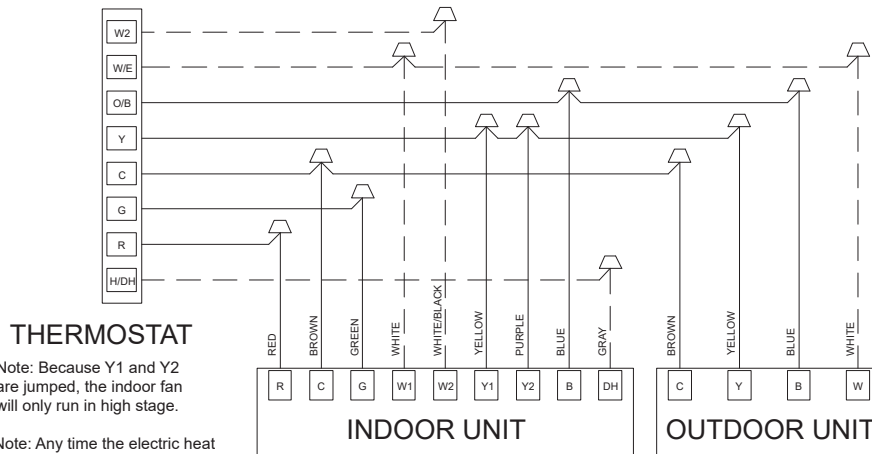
W2
W/E
O/B
Y
C
G
R
H/DH

THERMOSTAT

Note: Because Y1 and Y2 are jumped, the indoor fan will only run in high stage.

Note: Any time the electric heat

RED
BROWN
GREEN
WHITE
WHITE/BLACK
YELLOW
PURPLE
BLUE
GRAY

R
C
G
W1
W2
Y1
Y2
B
DH

INDOOR UNIT

BROWN
YELLOW
BLUE
WHITE

C
Y
B
W

OUTDOOR UNIT